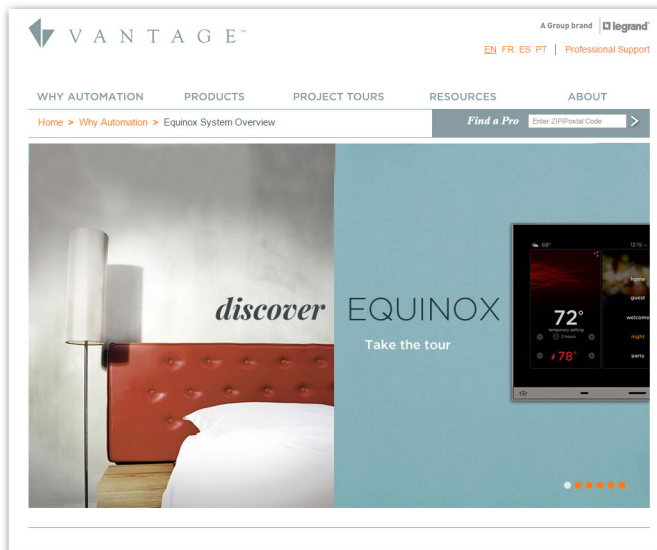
VANTAGE™

A Group brand legrand®

EN FR ES PT | Professional Support

WHY AUTOMATION PRODUCTS PROJECT TOURS RESOURCES ABOUT

Home > Why Automation > Equinox System Overview

Find a Pro Enter ZIP/Postal Code >

discover EQUINOX

Take the tour

68°

12:15

72°

temporary setting

3 hours

78°

home

guest

welcome

night

party